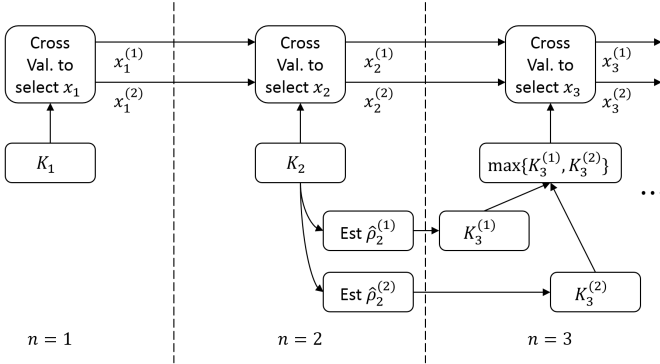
Cross Val. to select $x_1$

$x_1^{(1)}$

$x_1^{(2)}$

$K_1$

Cross Val. to select $x_2$

$x_2^{(1)}$

$x_2^{(2)}$

$K_2$

Est $\hat{\rho}_2^{(1)}$

Est $\hat{\rho}_2^{(2)}$

Cross Val. to select $x_3$

$x_3^{(1)}$

$x_3^{(2)}$

$\max\{K_3^{(1)}, K_3^{(2)}\}$

$K_3^{(1)}$

$K_3^{(2)}$

$n = 1$

$n = 2$

$n = 3$